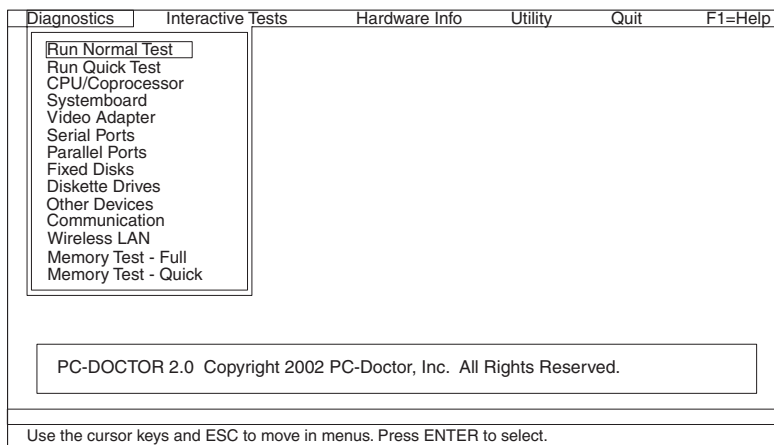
Diagnostics Interactive Tests Hardware Info Utility Quit F1=Help

Run Normal Test
Run Quick Test
CPU/Coprocessor
Systemboard
Video Adapter
Serial Ports
Parallel Ports
Fixed Disks
Diskette Drives
Other Devices
Communication
Wireless LAN
Memory Test - Full
Memory Test - Quick

PC-DOCTOR 2.0 Copyright 2002 PC-Doctor, Inc. All Rights Reserved.

Use the cursor keys and ESC to move in menus. Press ENTER to select.